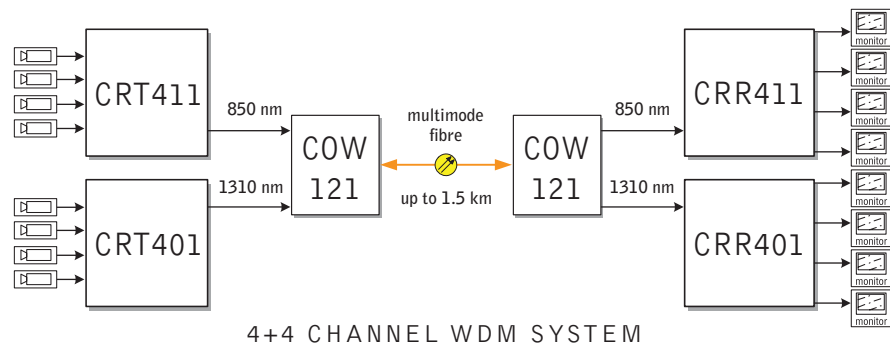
CRT411

850 nm

multimode fibre

COW 121

COW 121

850 nm

CRR411

monitor

monitor

monitor

monitor

CRT401

1310 nm

up to 1.5 km

1310 nm

CRR401

monitor

monitor

monitor

monitor

4+4 CHANNEL WDM SYSTEM